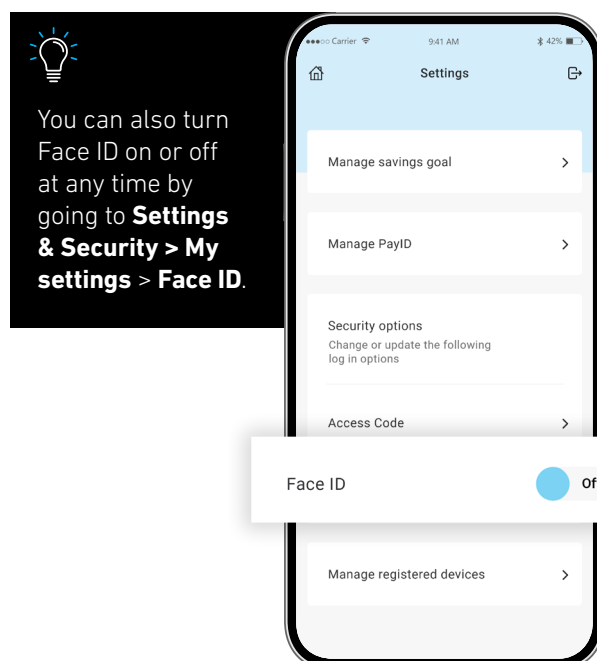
You can also turn Face ID on or off at any time by going to **Settings & Security > My settings** > **Face ID**.

●●●○○ Carrier 9:41 AM 42%

Settings

Manage savings goal

Manage PayID

Security options
Change or update the following log in options

Access Code

Face ID Of

Manage registered devices